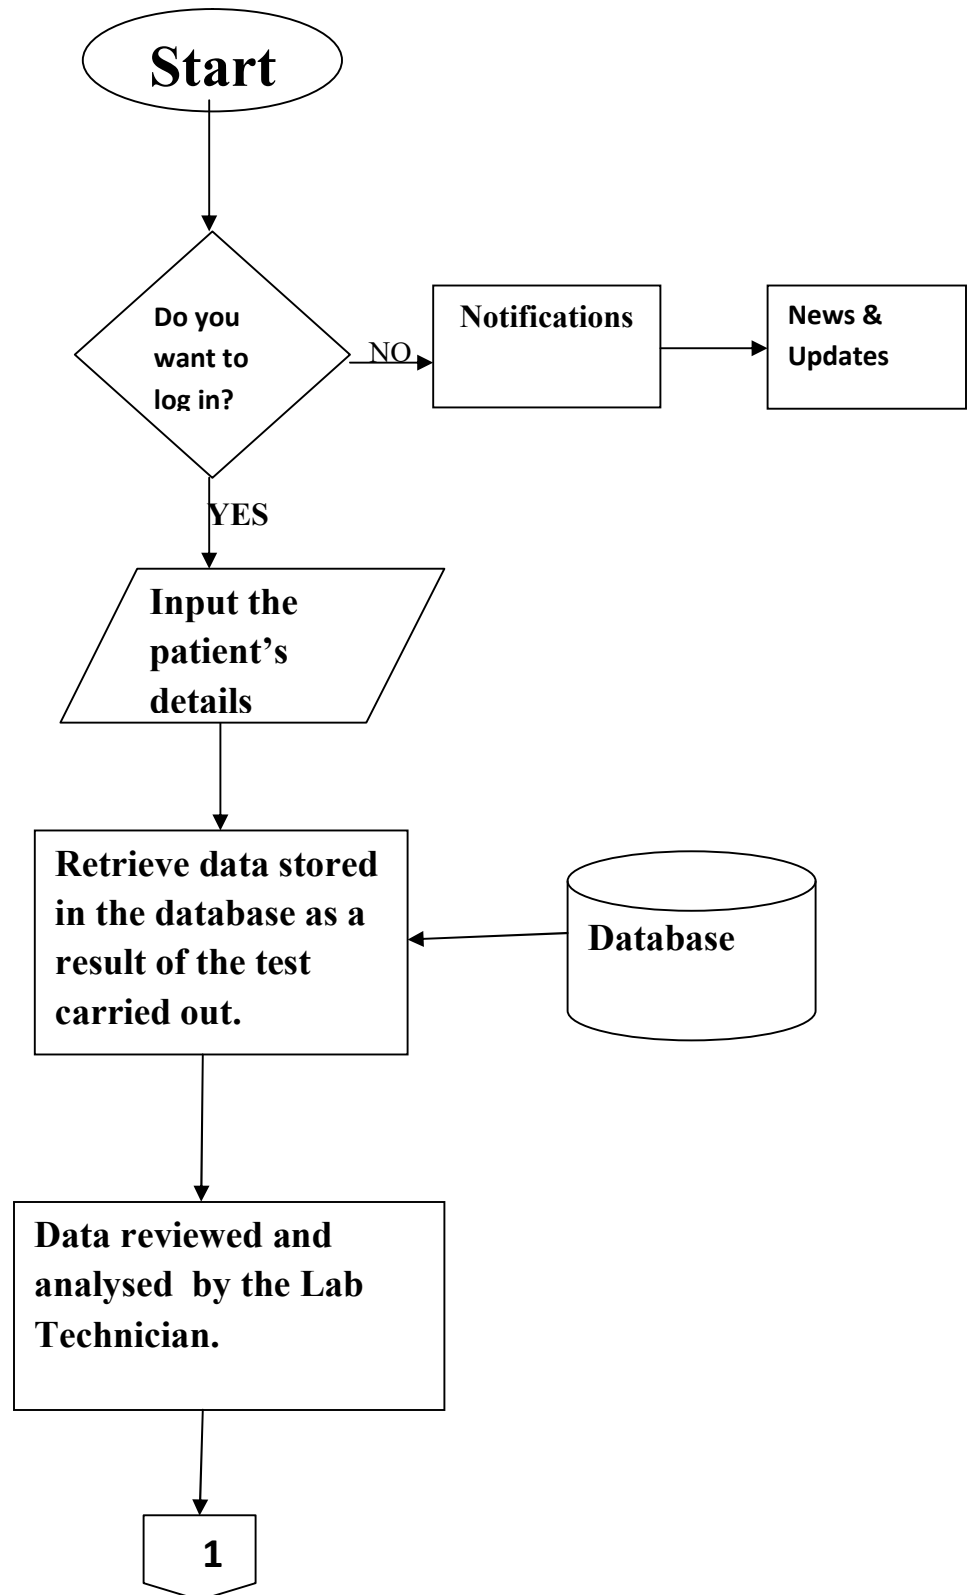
Start

Do you want to log in?

NO

Notifications

News & Updates

YES

Input the patient's details

Retrieve data stored in the database as a result of the test carried out.

Database

Data reviewed and analysed by the Lab Technician.

1